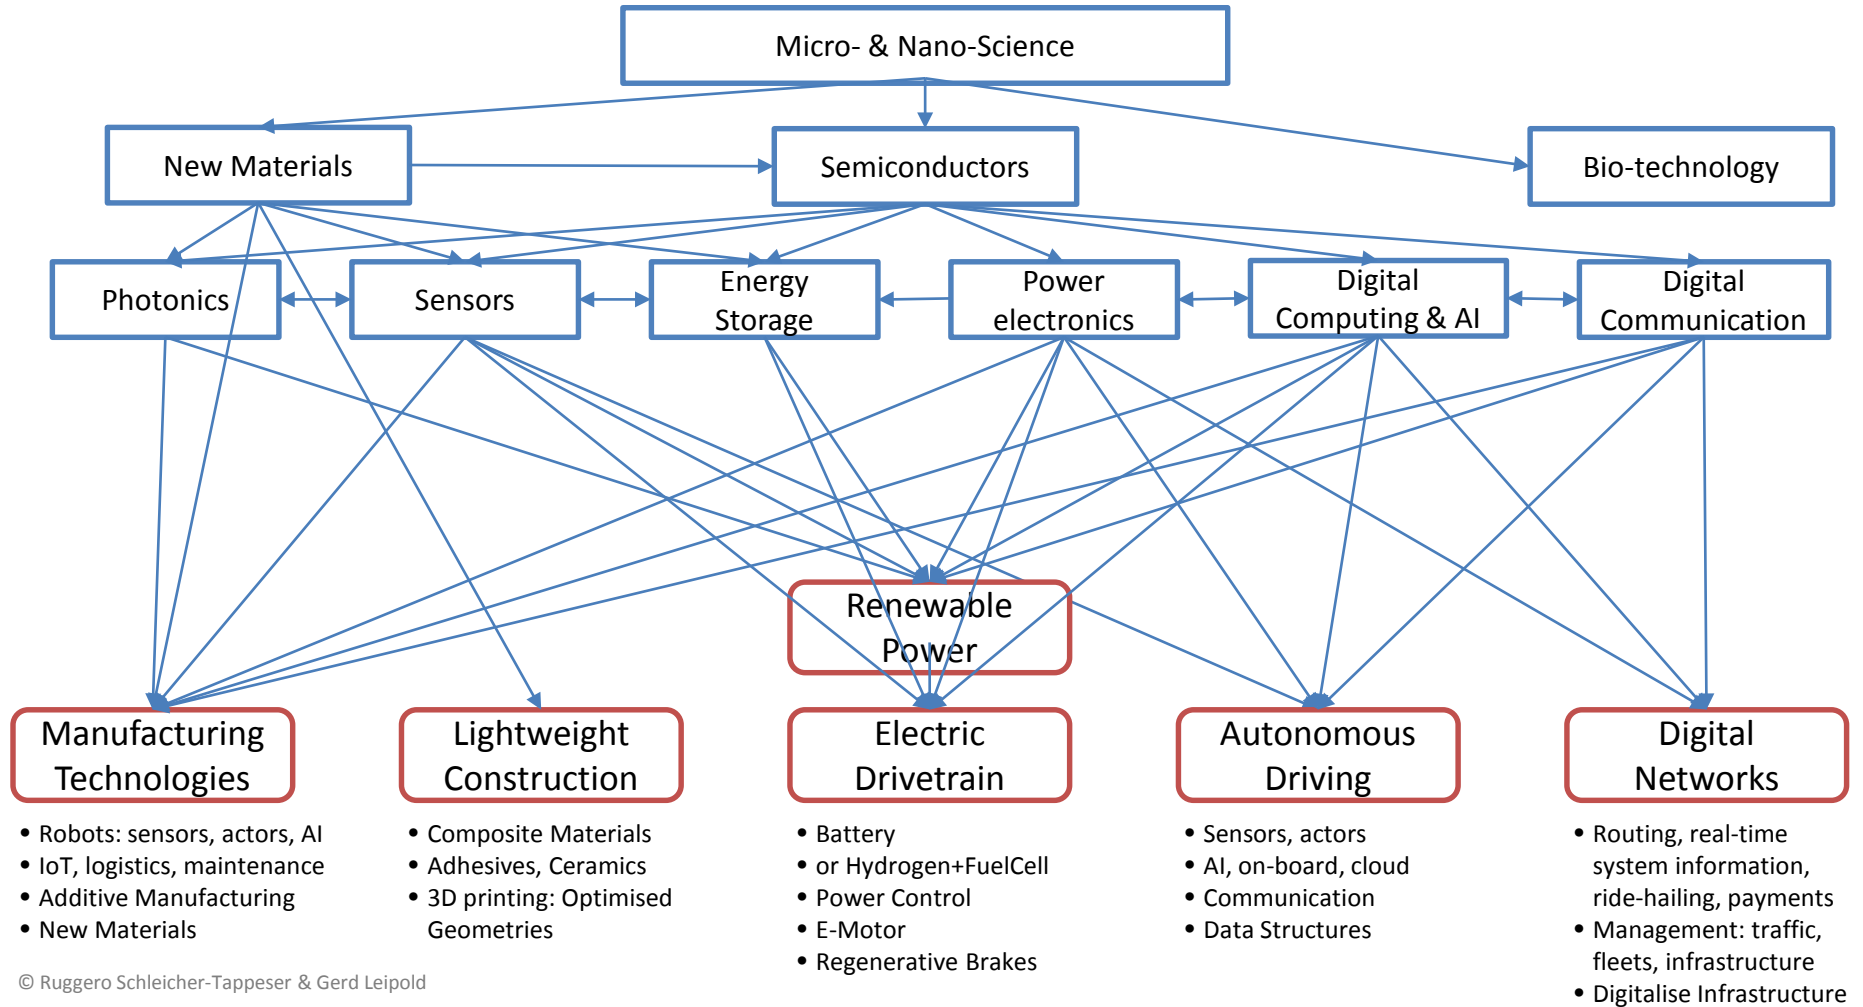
Micro- & Nano-Science

New Materials

Semiconductors

Bio-technology

Photonics

Sensors

Energy Storage

Power electronics

Digital Computing & AI

Digital Communication

Renewable Power

Manufacturing Technologies

Lightweight Construction

Electric Drivetrain

Autonomous Driving

Digital Networks

• Robots: sensors, actors, AI
• IoT, logistics, maintenance
• Additive Manufacturing
• New Materials

• Composite Materials
• Adhesives, Ceramics
• 3D printing: Optimised Geometries

• Battery
• or Hydrogen+FuelCell
• Power Control
• E-Motor
• Regenerative Brakes

• Sensors, actors
• AI, on-board, cloud
• Communication
• Data Structures

• Routing, real-time system information, ride-hailing, payments
• Management: traffic, fleets, infrastructure
• Digitalise Infrastructure

© Ruggero Schleicher-Tappeser & Gerd Leipold